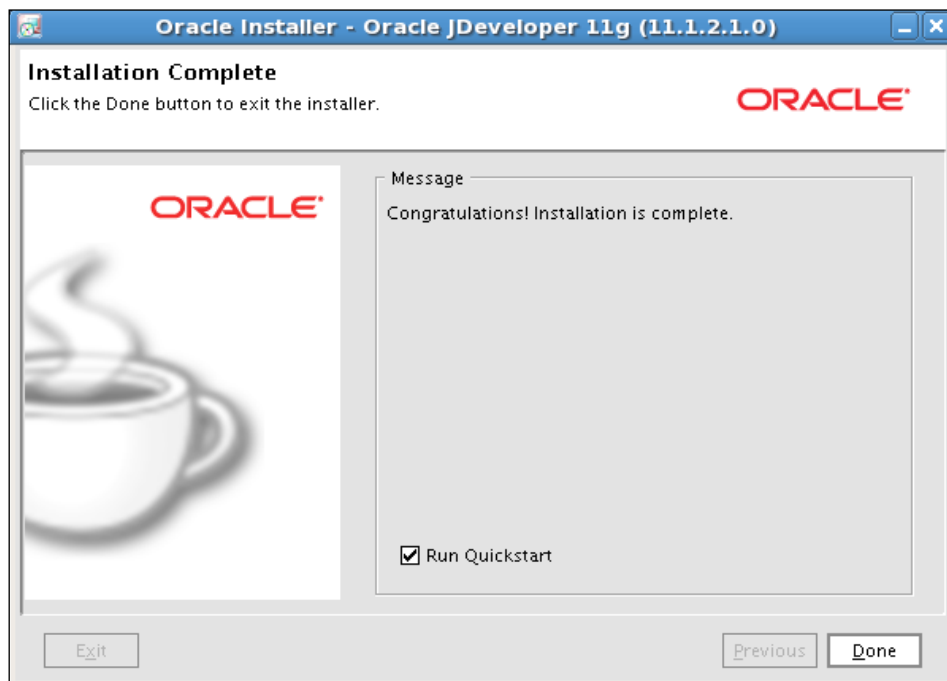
Oracle Installer - Oracle JDeveloper 11g (11.1.2.1.0)

Installation Complete
Click the Done button to exit the installer.

ORACLE

ORACLE

Message
Congratulations! Installation is complete.

Run Quickstart

Exit

Previous

Done